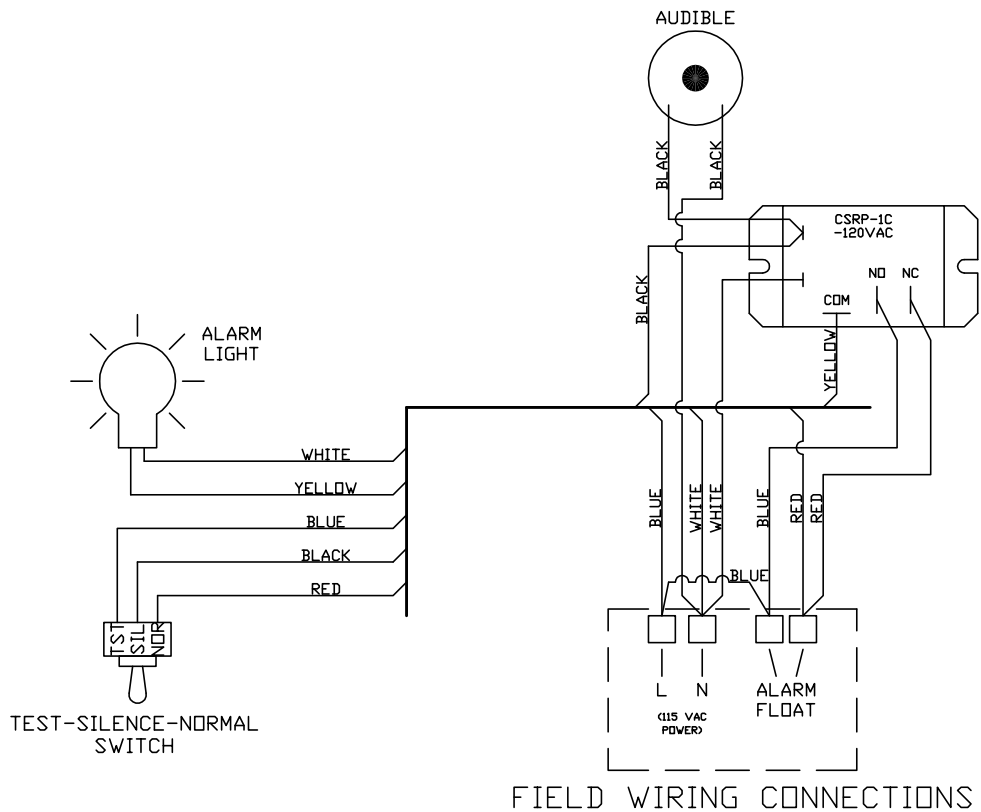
AUDIBLE

BLACK
BLACK

CSRP-1C
-120VAC

NO NC
COM

BLACK

YELLOW

ALARM
LIGHT

WHITE
YELLOW
BLUE
BLACK
RED

BLUE
WHITE
WHITE
BLUE
RED
RED

BLUE

TST
SIL
NOR

L N
(115 VAC POWER)

ALARM
FLOAT

TEST-SILENCE-NORMAL
SWITCH

FIELD WIRING CONNECTIONS